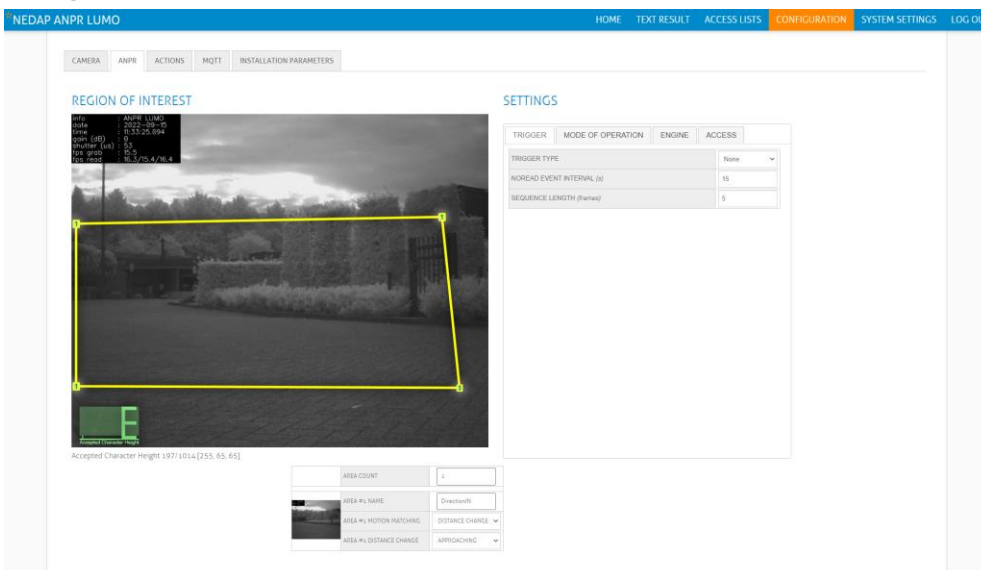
NEDAP ANPR LUMO

HOME TEXT RESULT ACCESS LISTS CONFIGURATION SYSTEM SETTINGS LOG OU

CAMERA ANPR ACTIONS MQTT INSTALLATION PARAMETERS

REGION OF INTEREST

info : ANPR LUMO
date : 2022-09-15
time : 11:33:25.894
gain (dB) : 0
shutter (us) : 53
fps grab : 15.5
fps read : 16.3/15.4/16.4

1 1
1 1

Accepted Character Height

Accepted Character Height 197/1014 [255, 65, 65]

SETTINGS

TRIGGER MODE OF OPERATION ENGINE ACCESS

| TRIGGER TYPE | None |
|---|---|
| NOREAD EVENT INTERVAL (s) | 15 |
| SEQUENCE LENGTH (frames) | 5 |

| AREA COUNT | 1 |
|---|---|
| AREA #1 NAME | DirectionIN |
| AREA #1 MOTION MATCHING | DISTANCE CHANGE |
| AREA #1 DISTANCE CHANGE | APPROACHING |